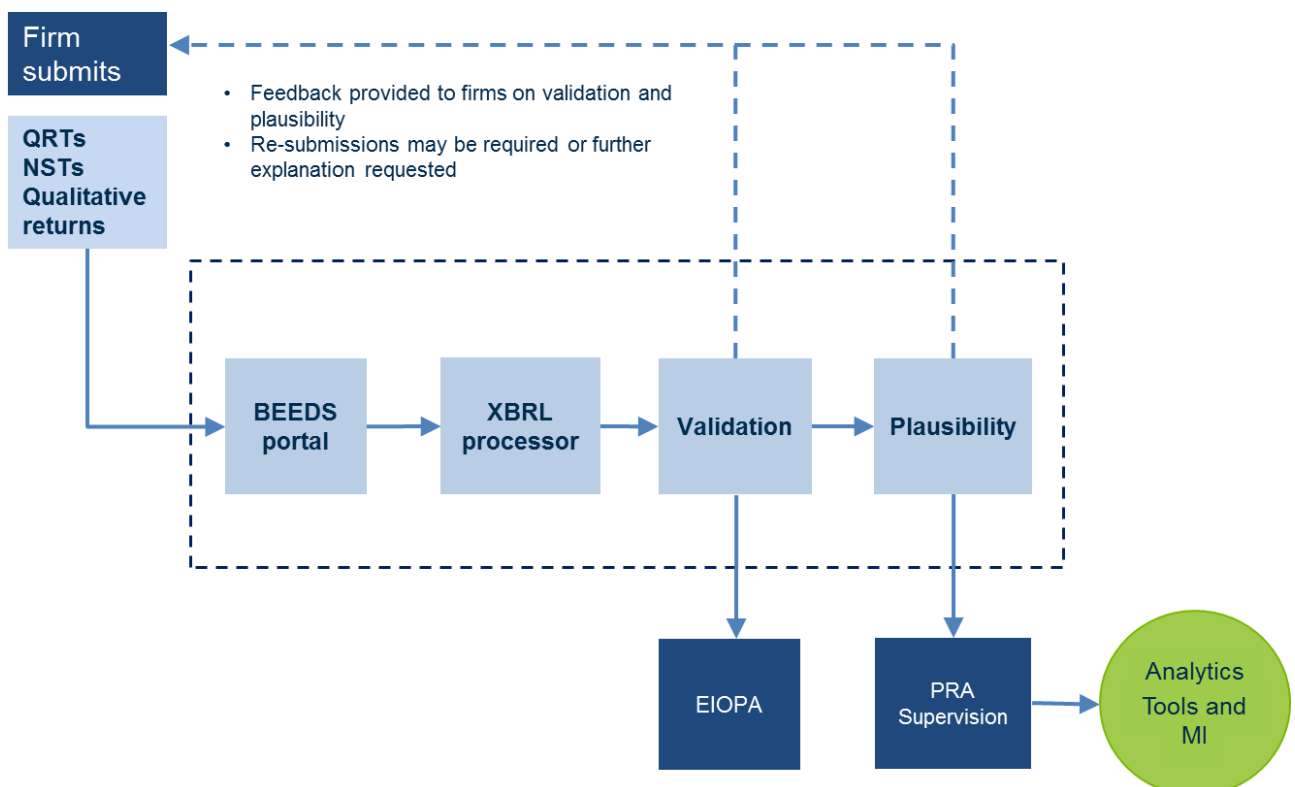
Firm submits

QRTs
NSTs
Qualitative returns

• Feedback provided to firms on validation and plausibility
• Re-submissions may be required or further explanation requested

BEEDS portal

XBRL processor

Validation

Plausibility

EIOPA

PRA Supervision

Analytics Tools and MI